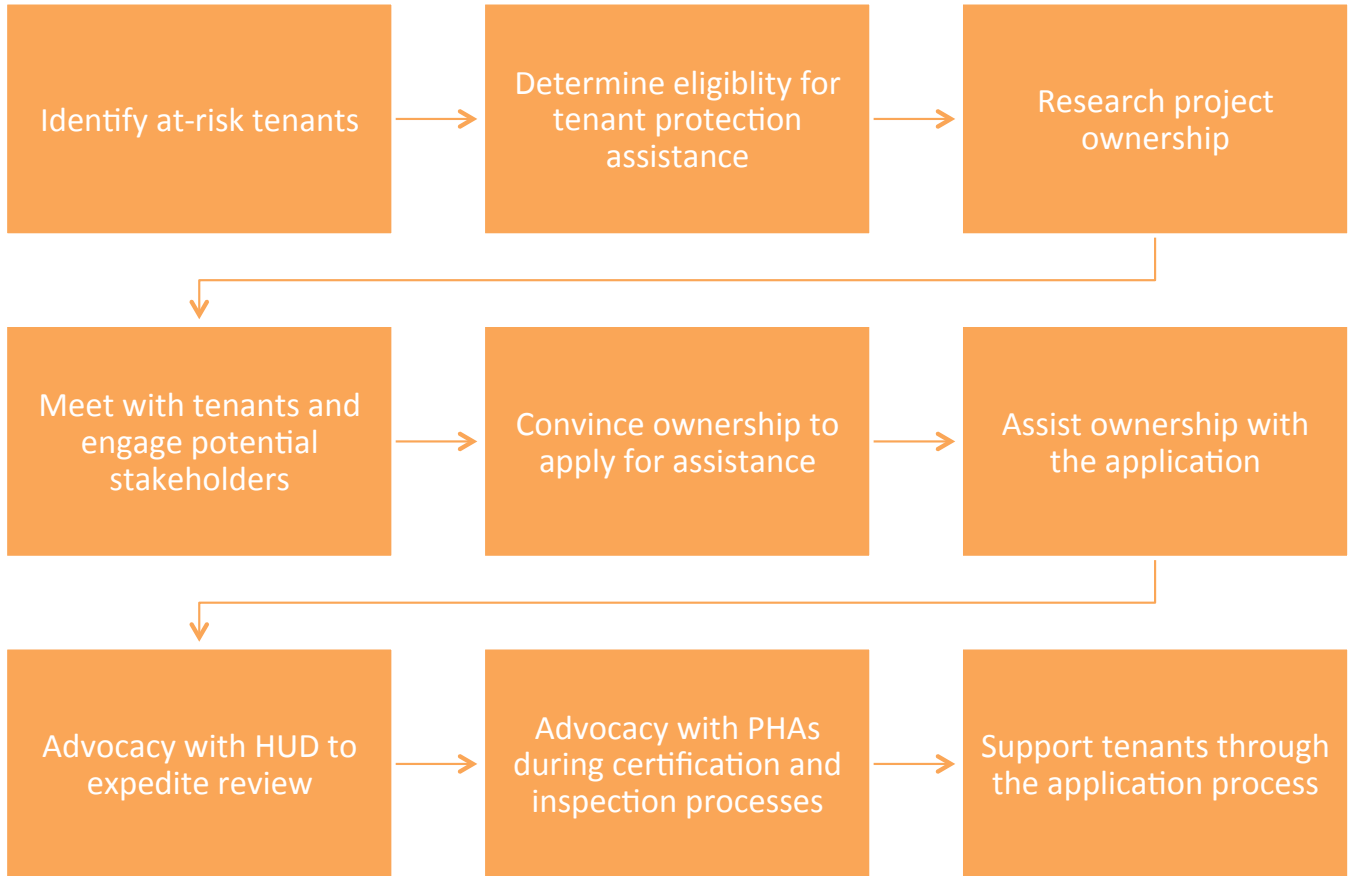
Identify at-risk tenants

Determine eligiblity for tenant protection assistance

Research project ownership

Meet with tenants and engage potential stakeholders

Convince ownership to apply for assistance

Assist ownership with the application

Advocacy with HUD to expedite review

Advocacy with PHAs during certification and inspection processes

Support tenants through the application process